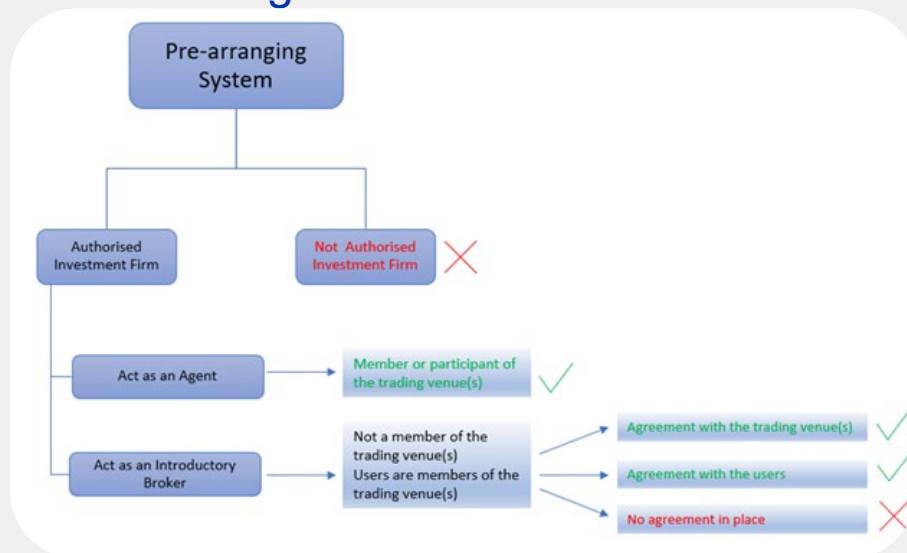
Pre-arranging System

Authorised Investment Firm

Not Authorised Investment Firm

Act as an Agent

Member or participant of the trading venue(s)

Act as an Introductory Broker

Not a member of the trading venue(s)
Users are members of the trading venue(s)

Agreement with the trading venue(s)

Agreement with the users

No agreement in place